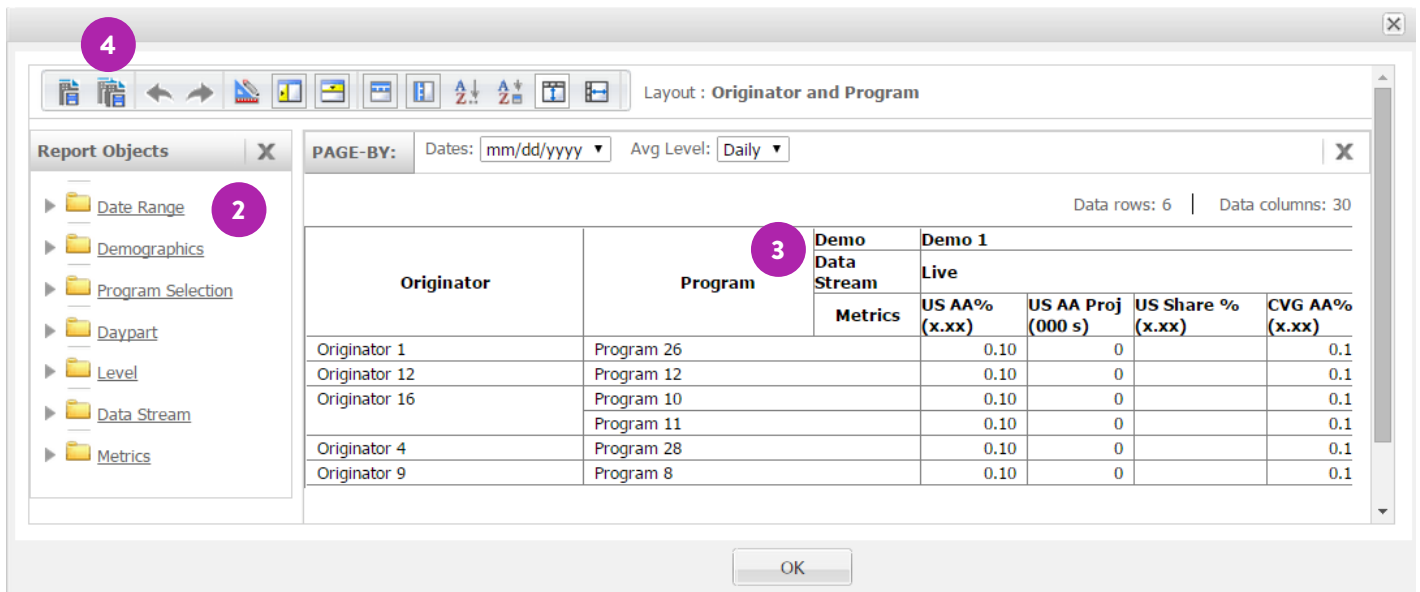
4

Layout : **Originator and Program**

Report Objects

Date Range
2
Demographics
Program Selection
Daypart
Level
Data Stream
Metrics

PAGE-BY: Dates: mm/dd/yyyy ▾ Avg Level: Daily ▾

Data rows: 6 | Data columns: 30

3

| Originator | Program | Demo | Demo 1 | | | |
|---|---|---|---|---|---|---|
| | | Data Stream | Live | | | |
| | | Metrics | US AA% (x.xx) | US AA Proj (000 s) | US Share % (x.xx) | CVG AA% (x.xx) |
| Originator 1 | Program 26 | | 0.10 | 0 | | 0.1 |
| Originator 12 | Program 12 | | 0.10 | 0 | | 0.1 |
| Originator 16 | Program 10 | | 0.10 | 0 | | 0.1 |
| | Program 11 | | 0.10 | 0 | | 0.1 |
| Originator 4 | Program 28 | | 0.10 | 0 | | 0.1 |
| Originator 9 | Program 8 | | 0.10 | 0 | | 0.1 |

OK